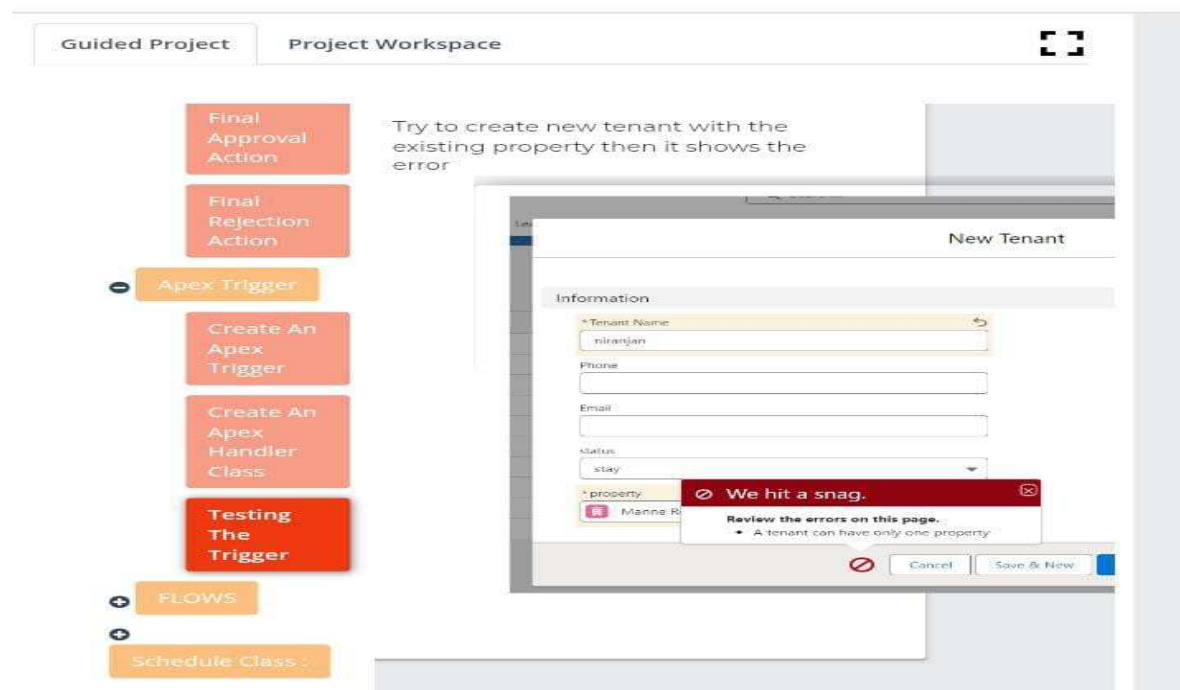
Guided Project Project Workspace

Final Approval Action

Final Rejection Action

Apex Trigger

Create An Apex Trigger

Create An Apex Handler Class

Testing The Trigger

FLOWS

Schedule Class :

Try to create new tenant with the existing property then it shows the error

New Tenant

Information

* Tenant Name

niranjan

Phone

Email

Status

stay

* property

Manne R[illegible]

We hit a snag.

Review the errors on this page.

• A tenant can have only one property

Cancel

Save & New